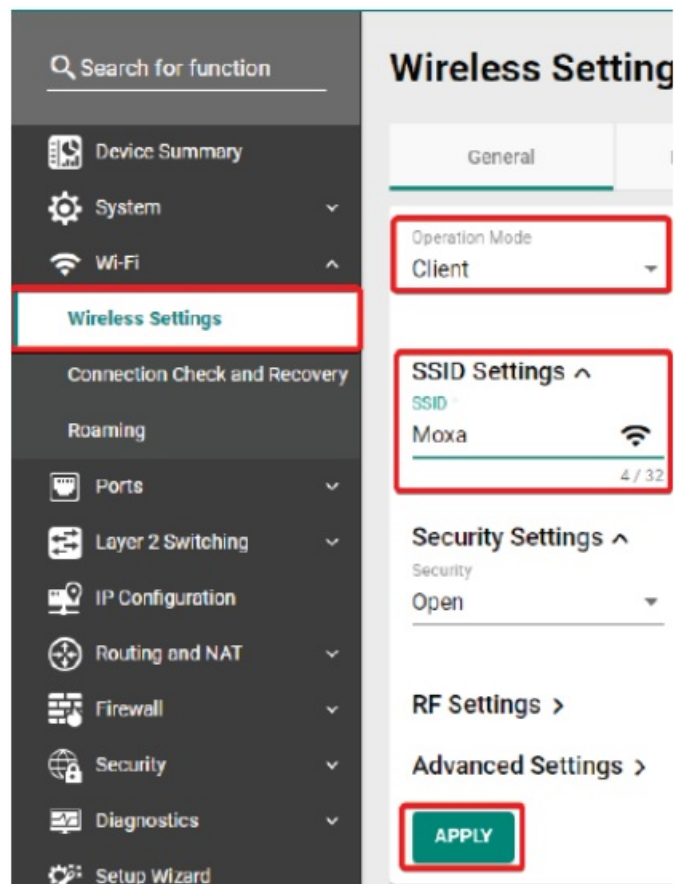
Search for function

Device Summary

System

Wi-Fi

Wireless Settings

Connection Check and Recovery

Roaming

Ports

Layer 2 Switching

IP Configuration

Routing and NAT

Firewall

Security

Diagnostics

Setup Wizard

Wireless Setting

General

Operation Mode
Client

SSID Settings
SSID *
Moxa
4 / 32

Security Settings
Security
Open

RF Settings

Advanced Settings

APPLY